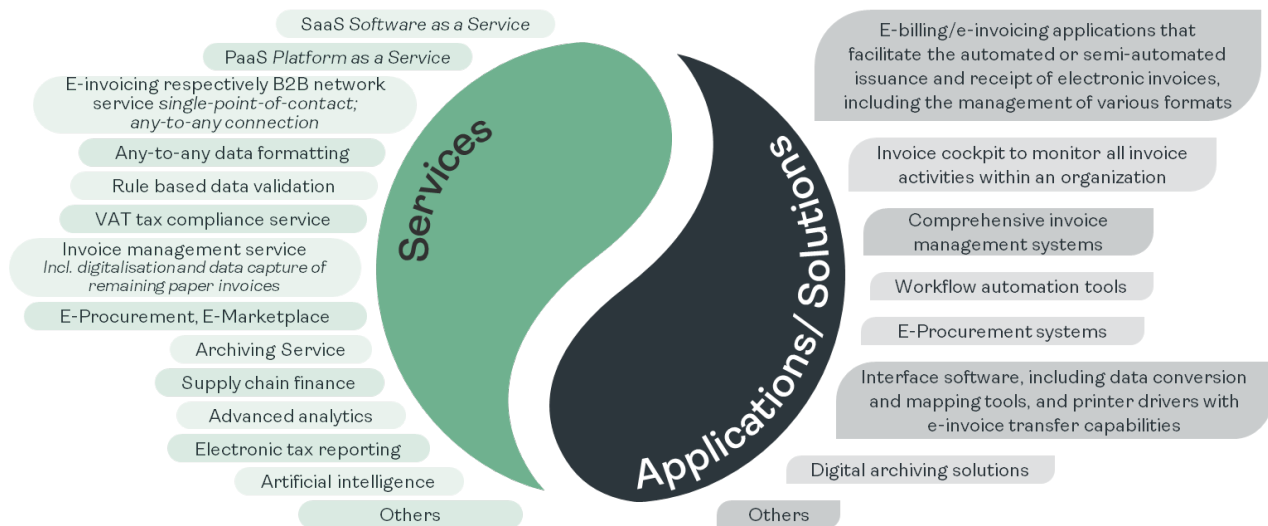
SaaS *Software as a Service*

PaaS *Platform as a Service*

E-invoicing respectively B2B network service *single-point-of-contact; any-to-any connection*

Any-to-any data formatting

Rule based data validation

VAT tax compliance service

Invoice management service *Incl. digitalisation and data capture of remaining paper invoices*

E-Procurement, E-Marketplace

Archiving Service

Supply chain finance

Advanced analytics

Electronic tax reporting

Artificial intelligence

Others

Services

Applications/ Solutions

E-billing/e-invoicing applications that facilitate the automated or semi-automated issuance and receipt of electronic invoices, including the management of various formats

Invoice cockpit to monitor all invoice activities within an organization

Comprehensive invoice management systems

Workflow automation tools

E-Procurement systems

Interface software, including data conversion and mapping tools, and printer drivers with e-invoice transfer capabilities

Digital archiving solutions

Others